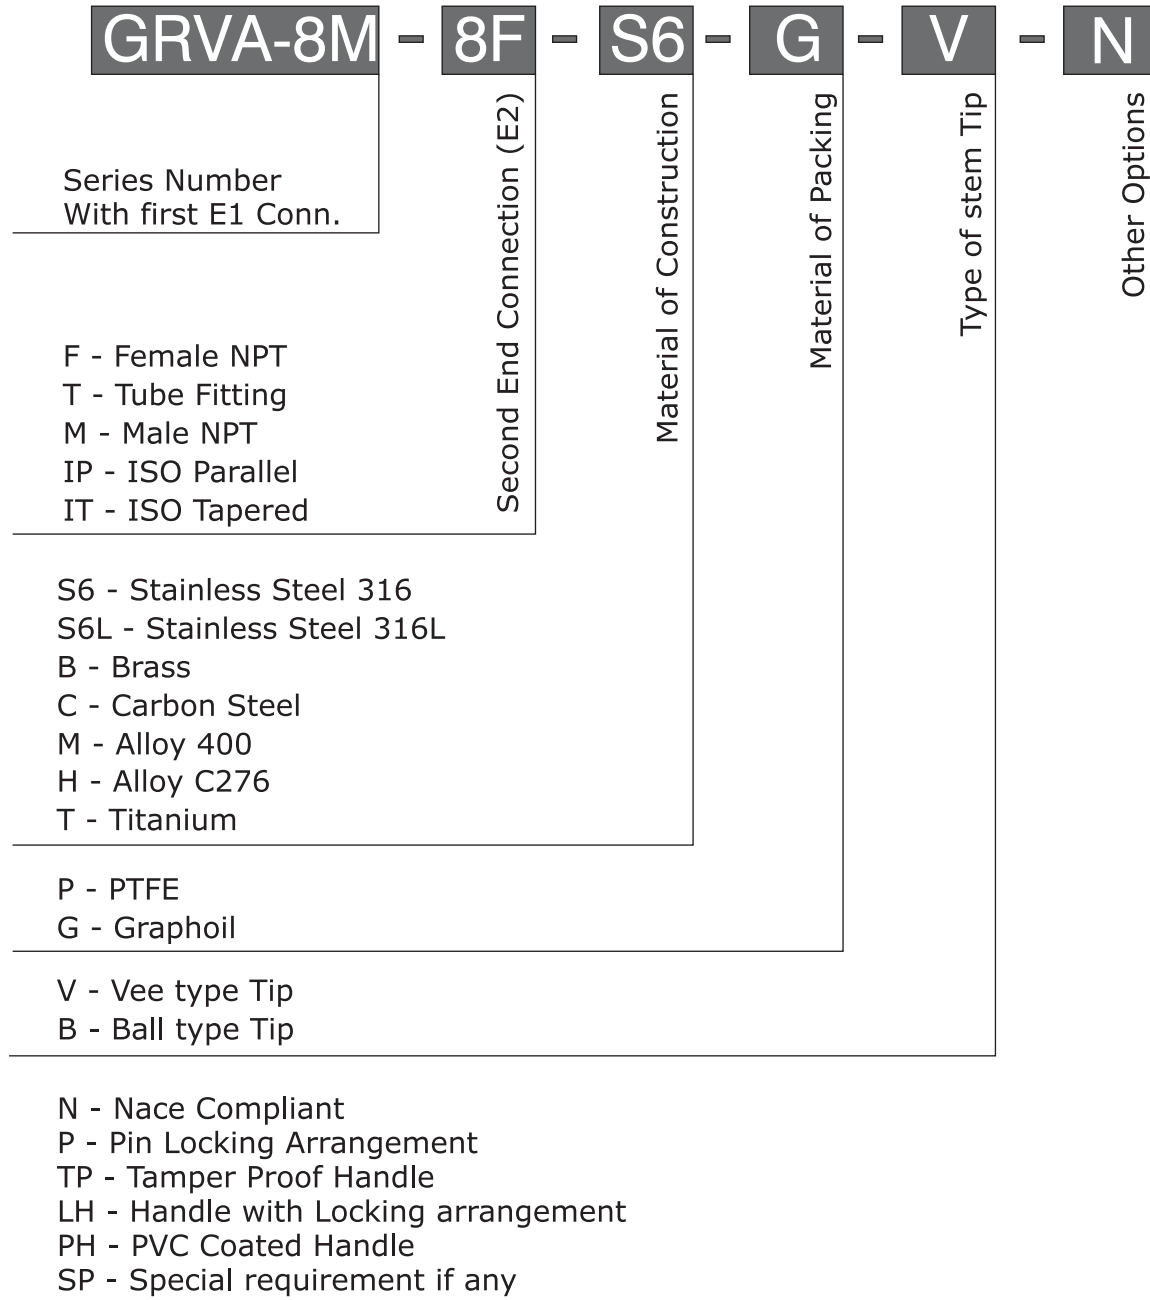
GRVA-8M - 8F - S6 - G - V - N

Series Number
With first E1 Conn.

Second End Connection (E2)

Material of Construction

Material of Packing

Type of stem Tip

Other Options

F - Female NPT
T - Tube Fitting
M - Male NPT
IP - ISO Parallel
IT - ISO Tapered

S6 - Stainless Steel 316
S6L - Stainless Steel 316L
B - Brass
C - Carbon Steel
M - Alloy 400
H - Alloy C276
T - Titanium

P - PTFE
G - Graphoil

V - Vee type Tip
B - Ball type Tip

N - Nace Compliant
P - Pin Locking Arrangement
TP - Tamper Proof Handle
LH - Handle with Locking arrangement
PH - PVC Coated Handle
SP - Special requirement if any